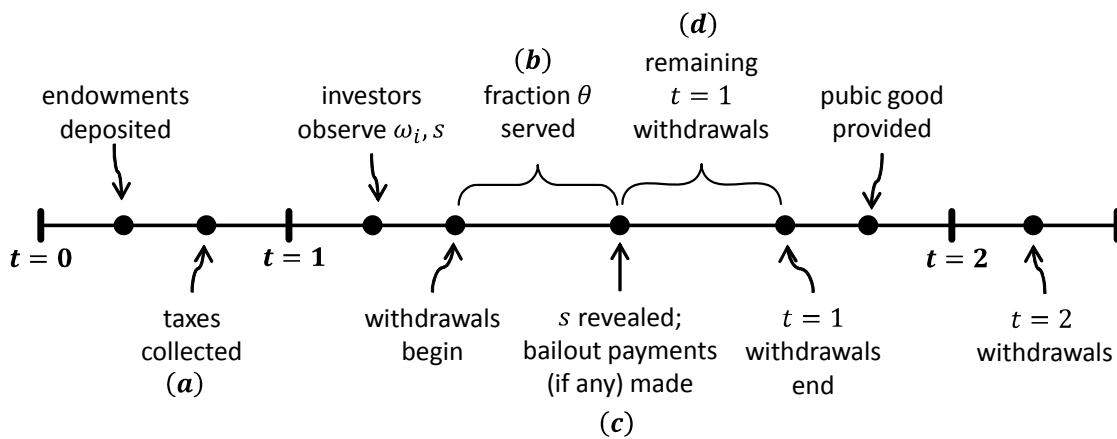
$(\boldsymbol{d})$

$(\boldsymbol{b})$

remaining $t = 1$ withdrawals

endowments deposited

investors observe $\omega_i, s$

fraction $\theta$ served

pubic good provided

$\boldsymbol{t = 0}$

$\boldsymbol{t = 1}$

$\boldsymbol{t = 2}$

taxes collected $(\boldsymbol{a})$

withdrawals begin

$s$ revealed; bailout payments (if any) made

$t = 1$ withdrawals end

$t = 2$ withdrawals

$(\boldsymbol{c})$